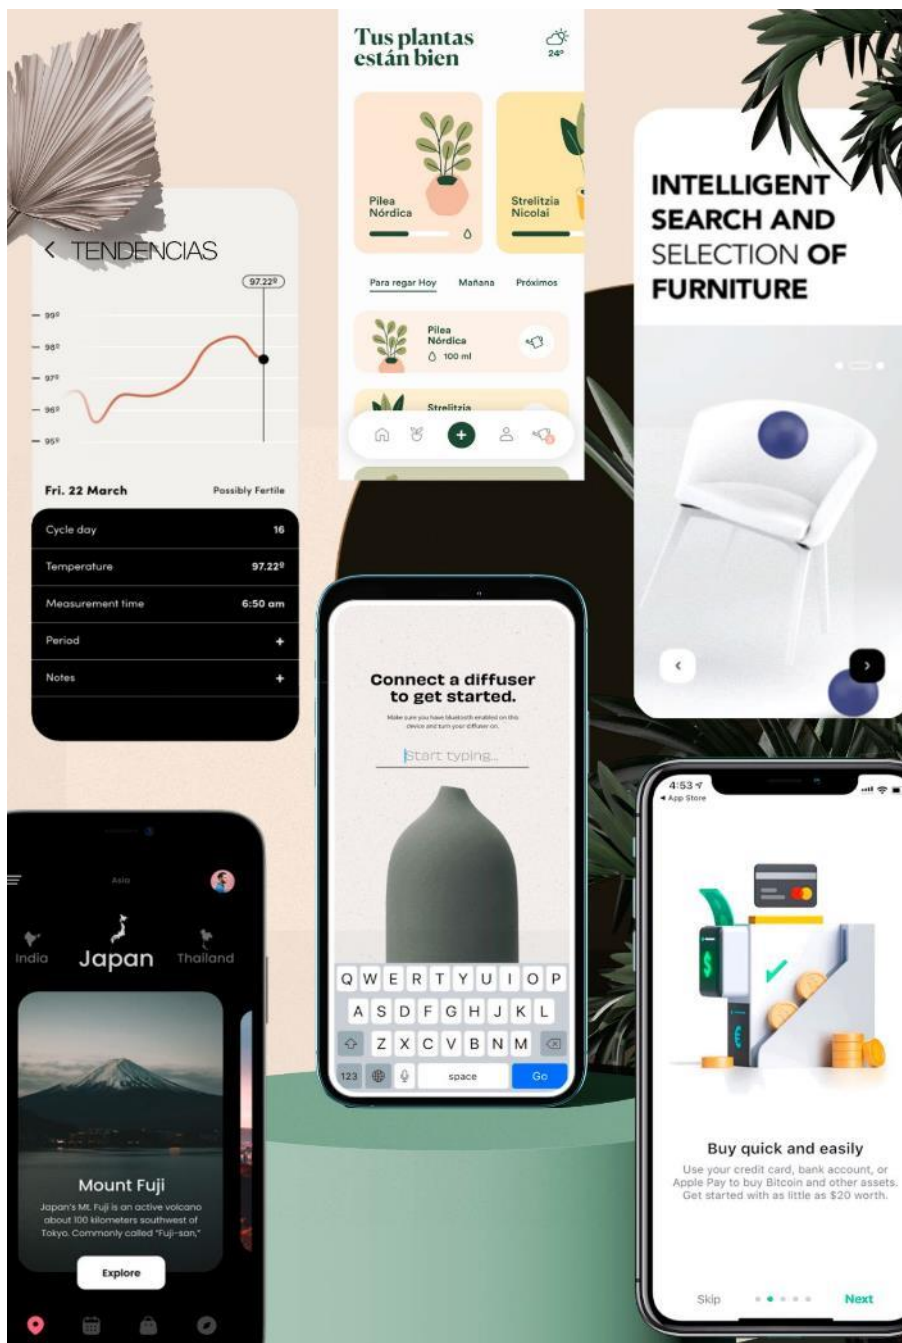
< TENDENCIAS

97.22º

99º
98º
97º
96º
95º

Fri. 22 March
Possibly Fertile

| Cycle day | 16 |
|---|---|
| Temperature | 97.22º |
| Measurement time | 6:50 am |
| Period | + |
| Notes | + |

Tus plantas están bien
24º

Pilea Nórdica
Strelitzia Nicolai

Para regar Hoy
Mañana
Próximos

Pilea Nórdica
100 ml

Strelitzia

INTELLIGENT SEARCH AND SELECTION OF FURNITURE

Connect a diffuser to get started.
Make sure you have bluetooth enabled on this device and turn your diffuser on.
Start typing...

Q W E R T Y U I O P
A S D F G H J K L
Z X C V B N M
123 space Go

Asia
India
Japan
Thailand

Mount Fuji
Japan's Mt. Fuji is an active volcano about 100 kilometers southwest of Tokyo. Commonly called "Fuji-san,"
Explore

4:53
◂ App Store

Buy quick and easily
Use your credit card, bank account, or Apple Pay to buy Bitcoin and other assets. Get started with as little as $20 worth.

Skip
Next